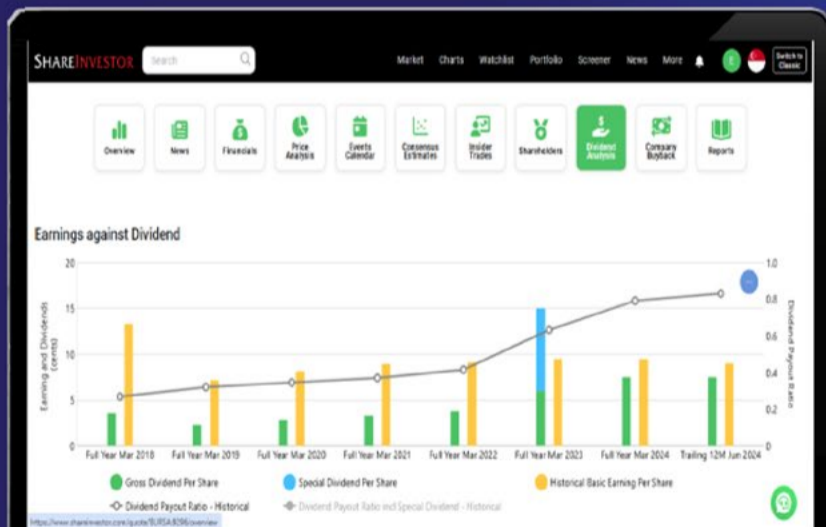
SHAREINVESTOR Search

Market Charts Watchlist Portfolio Screener News More E Switch to Classic

Overview News Financials Price Analysis Events Calendar Consensus Estimates Insider Trades Shareholders Dividend Analysis Company Buyback Reports

Earnings against Dividend

Earning and Dividends (cents)

20
15
10
5
0

1.0
0.8
0.6
0.4
0.2
0

Dividend Payout Ratio

Full Year Mar 2018 Full Year Mar 2019 Full Year Mar 2020 Full Year Mar 2021 Full Year Mar 2022 Full Year Mar 2023 Full Year Mar 2024 Trailing 12M Jun 2024

Gross Dividend Per Share Special Dividend Per Share Historical Basic Earning Per Share

Dividend Payout Ratio - Historical Dividend Payout Ratio incl Special Dividend - Historical

https://www.shareinvestor.com/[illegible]/overview